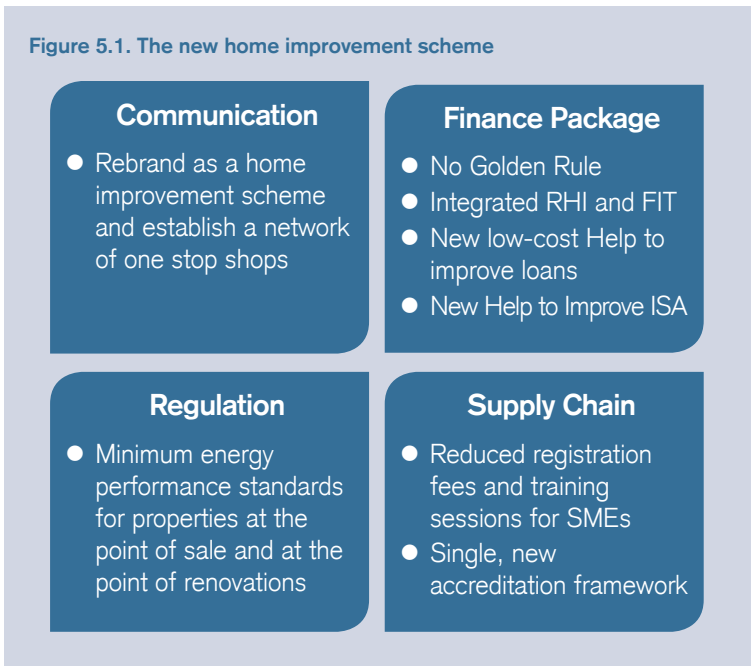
Figure 5.1. The new home improvement scheme

Communication

- Rebrand as a home improvement scheme and establish a network of one stop shops

Finance Package

- No Golden Rule
- Integrated RHI and FIT
- New low-cost Help to improve loans
- New Help to Improve ISA

Regulation

- Minimum energy performance standards for properties at the point of sale and at the point of renovations

Supply Chain

- Reduced registration fees and training sessions for SMEs
- Single, new accreditation framework